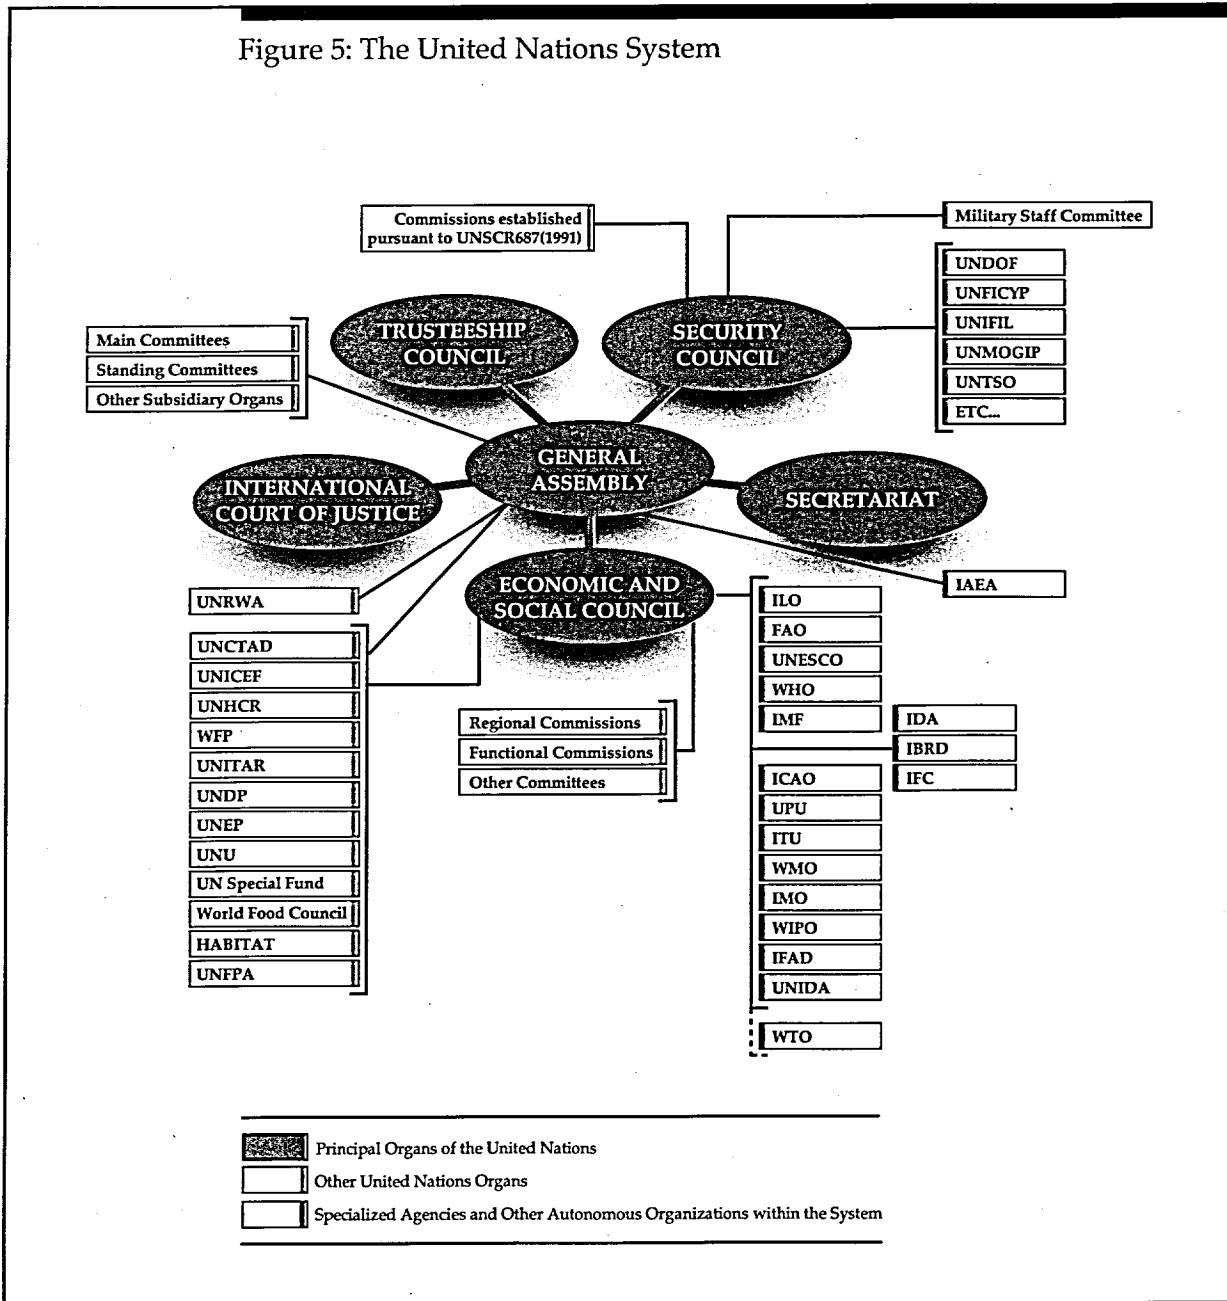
Figure 5: The United Nations System

Commissions established pursuant to UNSCR687(1991)

Military Staff Committee

UNDOF
UNFICYP
UNIFIL
UNMOGIP
UNTSO
ETC...

Main Committees
Standing Committees
Other Subsidiary Organs

TRUSTEESHIP COUNCIL

SECURITY COUNCIL

GENERAL ASSEMBLY

INTERNATIONAL COURT OF JUSTICE

SECRETARIAT

ECONOMIC AND SOCIAL COUNCIL

IAEA

UNRWA

UNCTAD
UNICEF
UNHCR
WFP
UNITAR
UNDP
UNEP
UNU
UN Special Fund
World Food Council
HABITAT
UNFPA

Regional Commissions
Functional Commissions
Other Committees

ILO
FAO
UNESCO
WHO
IMF
ICAO
UPU
ITU
WMO
IMO
WIPO
IFAD
UNIDA
WTO

IDA
IBRD
IFC

Principal Organs of the United Nations
Other United Nations Organs
Specialized Agencies and Other Autonomous Organizations within the System